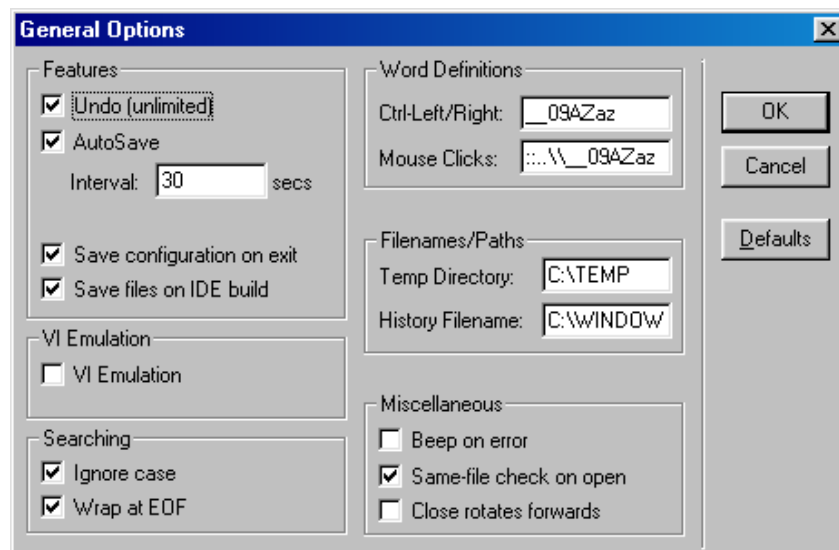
General Options

Features
Undo (unlimited)
AutoSave
Interval: 30 secs
Save configuration on exit
Save files on IDE build

VI Emulation
VI Emulation

Searching
Ignore case
Wrap at EOF

Word Definitions
Ctrl-Left/Right: __09AZaz
Mouse Clicks: ::..\\__09AZaz

Filenames/Paths
Temp Directory: C:\TEMP
History Filename: C:\WINDOW

Miscellaneous
Beep on error
Same-file check on open
Close rotates forwards

OK
Cancel
Defaults